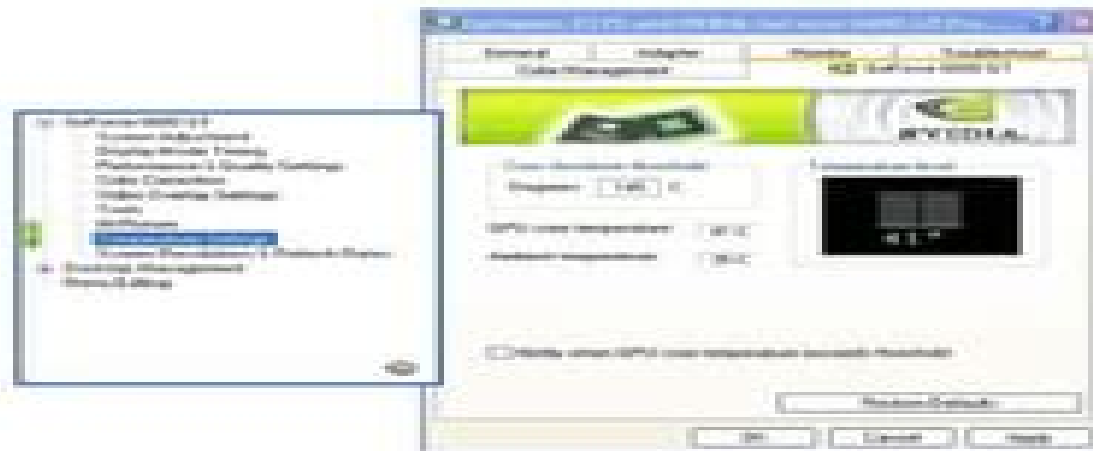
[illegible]

General | Adapter | Monitor | Troubleshoot
Color Management | GeForce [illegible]

NVIDIA

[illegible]
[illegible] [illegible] C

GPU core temperature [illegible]
Ambient temperature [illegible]

Temperature level
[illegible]

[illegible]

Restore Defaults

OK | Cancel | Apply

GeForce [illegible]
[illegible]
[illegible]
Performance & Quality Settings
Color Correction
Video Overlay Settings
Tools
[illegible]
Temperature Settings
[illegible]
Desktop Management
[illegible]